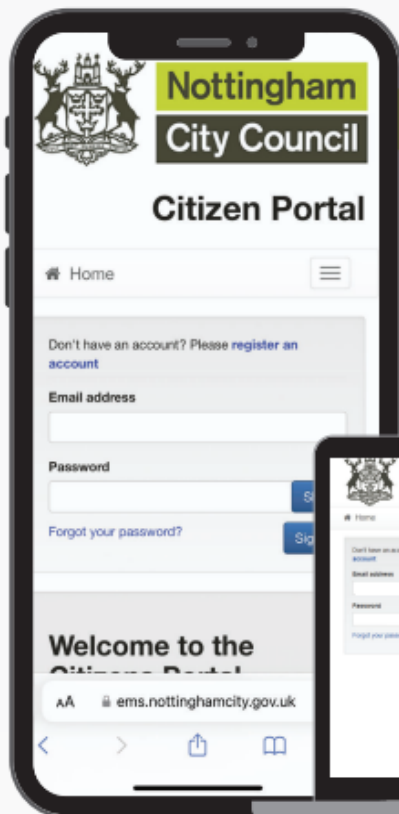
Nottingham
City Council

Citizen Portal

Home

Don't have an account? Please register an account

Email address

Password

S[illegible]

Forgot your password?

Sig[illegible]

Welcome to the
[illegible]

AA ems.nottinghamcity.gov.uk

Home

Don't have an a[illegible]
account

Email address

Password

Forgot your pass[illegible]